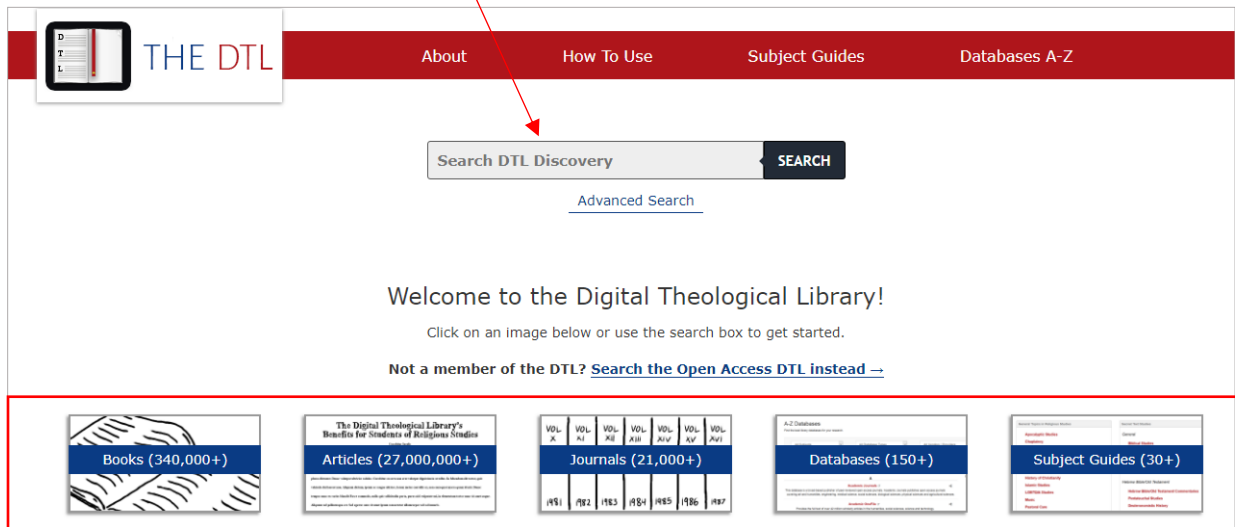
D
T
L
THE DTL

About
How To Use
Subject Guides
Databases A-Z

Search DTL Discovery
SEARCH
Advanced Search

Welcome to the Digital Theological Library!

Click on an image below or use the search box to get started.

Not a member of the DTL? Search the Open Access DTL instead →

Books (340,000+)

The Digital Theological Library's Benefits for Students of Religious Studies
Articles (27,000,000+)

VOL X
VOL XI
VOL XII
VOL XIII
VOL XIV
VOL XV
VOL XVI
Journals (21,000+)
1981
1982
1983
1984
1985
1986
1987

A-Z Databases
Databases (150+)

Subject Guides (30+)